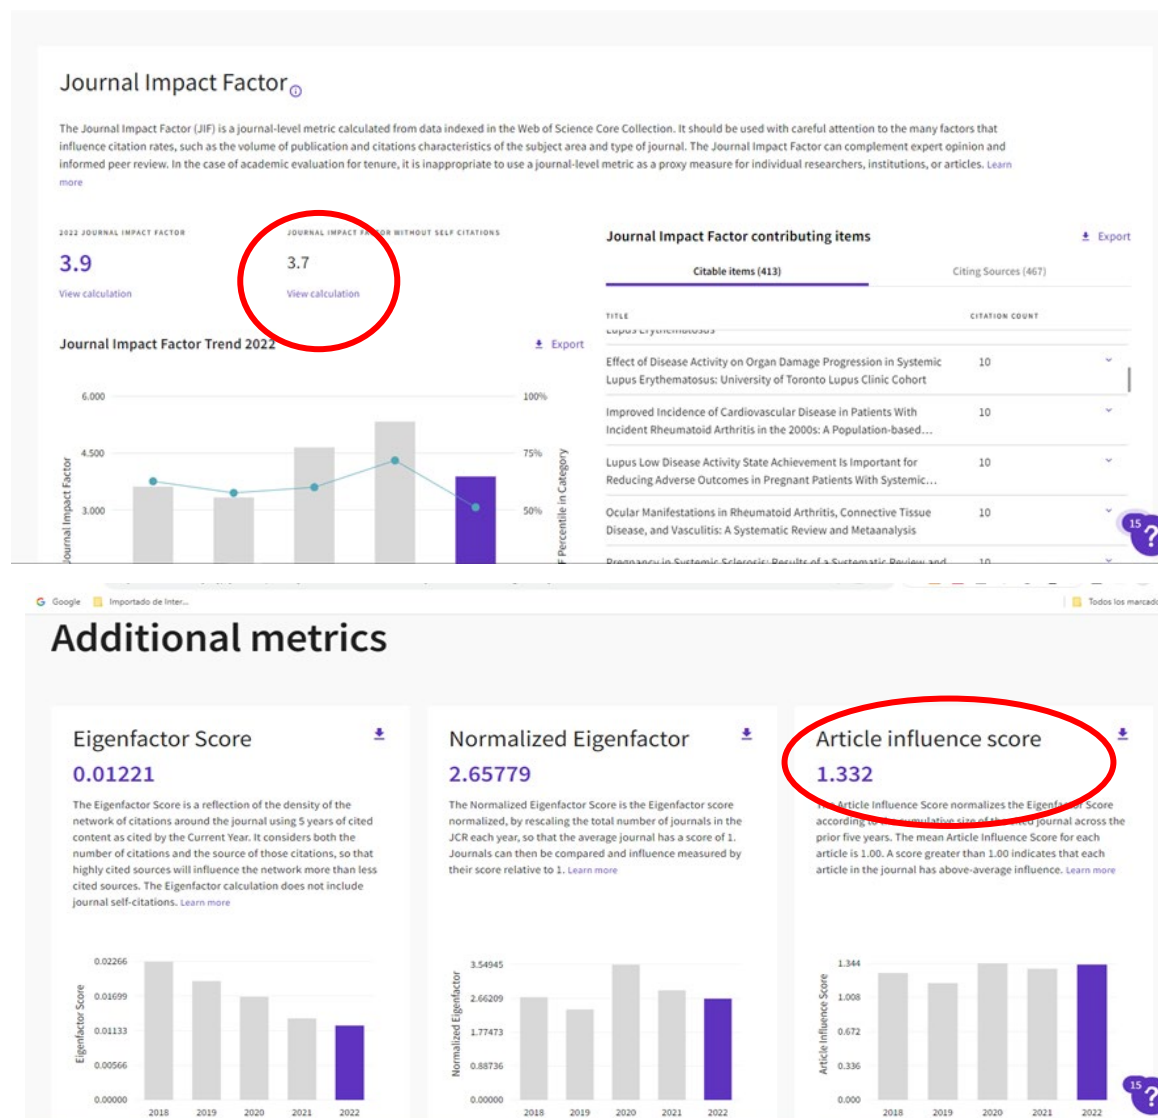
Journal Impact Factor

The Journal Impact Factor (JIF) is a journal-level metric calculated from data indexed in the Web of Science Core Collection. It should be used with careful attention to the many factors that influence citation rates, such as the volume of publication and citations characteristics of the subject area and type of journal. The Journal Impact Factor can complement expert opinion and informed peer review. In the case of academic evaluation for tenure, it is inappropriate to use a journal-level metric as a proxy measure for individual researchers, institutions, or articles. Learn more

2022 JOURNAL IMPACT FACTOR
3.9
View calculation

JOURNAL IMPACT FA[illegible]OR WITHOUT SELF CITATIONS
3.7
View calculation

Journal Impact Factor Trend 2022
Export

6.000
4.500
3.000
Journal Impact Factor
100%
75%
50%
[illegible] Percentile in Category

Journal Impact Factor contributing items
Export
Citable items (413)
Citing Sources (467)

| TITLE | CITATION COUNT |
|---|---|
| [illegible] | |
| Effect of Disease Activity on Organ Damage Progression in Systemic Lupus Erythematosus: University of Toronto Lupus Clinic Cohort | 10 |
| Improved Incidence of Cardiovascular Disease in Patients With Incident Rheumatoid Arthritis in the 2000s: A Population-based... | 10 |
| Lupus Low Disease Activity State Achievement Is Important for Reducing Adverse Outcomes in Pregnant Patients With Systemic... | 10 |
| Ocular Manifestations in Rheumatoid Arthritis, Connective Tissue Disease, and Vasculitis: A Systematic Review and Metaanalysis | 10 |
| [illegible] | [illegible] |

15

Google   Importado de Inter...   Todos los marcado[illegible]

Additional metrics

Eigenfactor Score
0.01221
The Eigenfactor Score is a reflection of the density of the network of citations around the journal using 5 years of cited content as cited by the Current Year. It considers both the number of citations and the source of those citations, so that highly cited sources will influence the network more than less cited sources. The Eigenfactor calculation does not include journal self-citations. Learn more

0.02266
0.01699
0.01133
0.00566
0.00000
Eigenfactor Score
2018 2019 2020 2021 2022

Normalized Eigenfactor
2.65779
The Normalized Eigenfactor Score is the Eigenfactor score normalized, by rescaling the total number of journals in the JCR each year, so that the average journal has a score of 1. Journals can then be compared and influence measured by their score relative to 1. Learn more

3.54945
2.66209
1.77473
0.88736
0.00000
Normalized Eigenfactor
2018 2019 2020 2021 2022

Article influence score
1.332
The Article Influence Score normalizes the Eigenfa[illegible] Score according to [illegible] journal across the prior five years. The mean Article Influence Score for each article is 1.00. A score greater than 1.00 indicates that each article in the journal has above-average influence. Learn more

1.344
1.008
0.672
0.336
0.000
Article Influence Score
2018 2019 2020 2021 2022

15